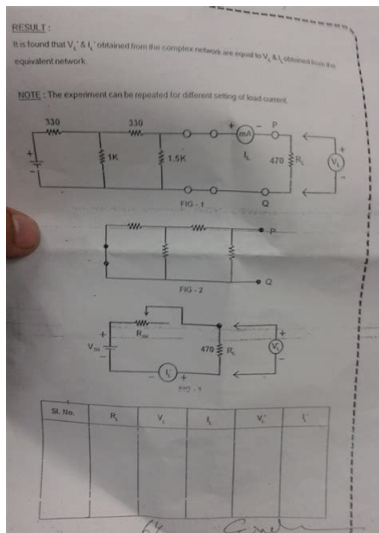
RESULT :

It is found that $V_L'$ & $I_L'$ obtained from the complex network are equal to $V_L$ & $I_L$ obtained from the equivalent network.

NOTE : The experiment can be repeated for different setting of load current.

330 330 + mA − P
1K 1.5K $I_L$ 470 $R_L$ $V_L$
FIG - 1 Q

P
Q
FIG - 2

$R_{th}$
$V_{th}$ 470 $R_L$ $V_L$
$I_L$
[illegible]

| Sl. No. | $R_L$ | $V_L$ | $I_L$ | $V_L'$ | $I_L'$ |
|---|---|---|---|---|---|
| | | | | | |

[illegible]